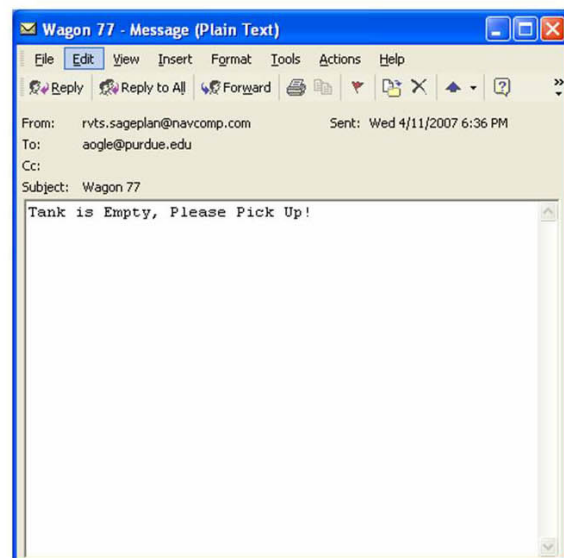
Wagon 77 - Message (Plain Text)

File Edit View Insert Format Tools Actions Help

Reply Reply to All Forward

From: rvts.sageplan@navcomp.com Sent: Wed 4/11/2007 6:36 PM
To: aogle@purdue.edu
Cc:
Subject: Wagon 77

Tank is Empty, Please Pick Up!